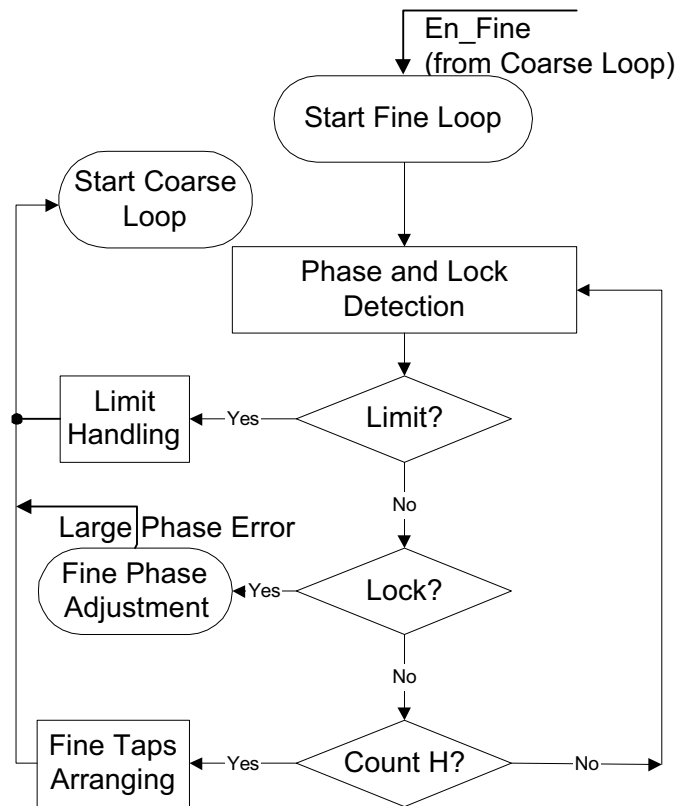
En_Fine
(from Coarse Loop)

Start Fine Loop

Start Coarse Loop

Phase and Lock Detection

Limit Handling

Yes

Limit?

No

Large Phase Error

Fine Phase Adjustment

Yes

Lock?

No

Fine Taps Arranging

Yes

Count H?

No